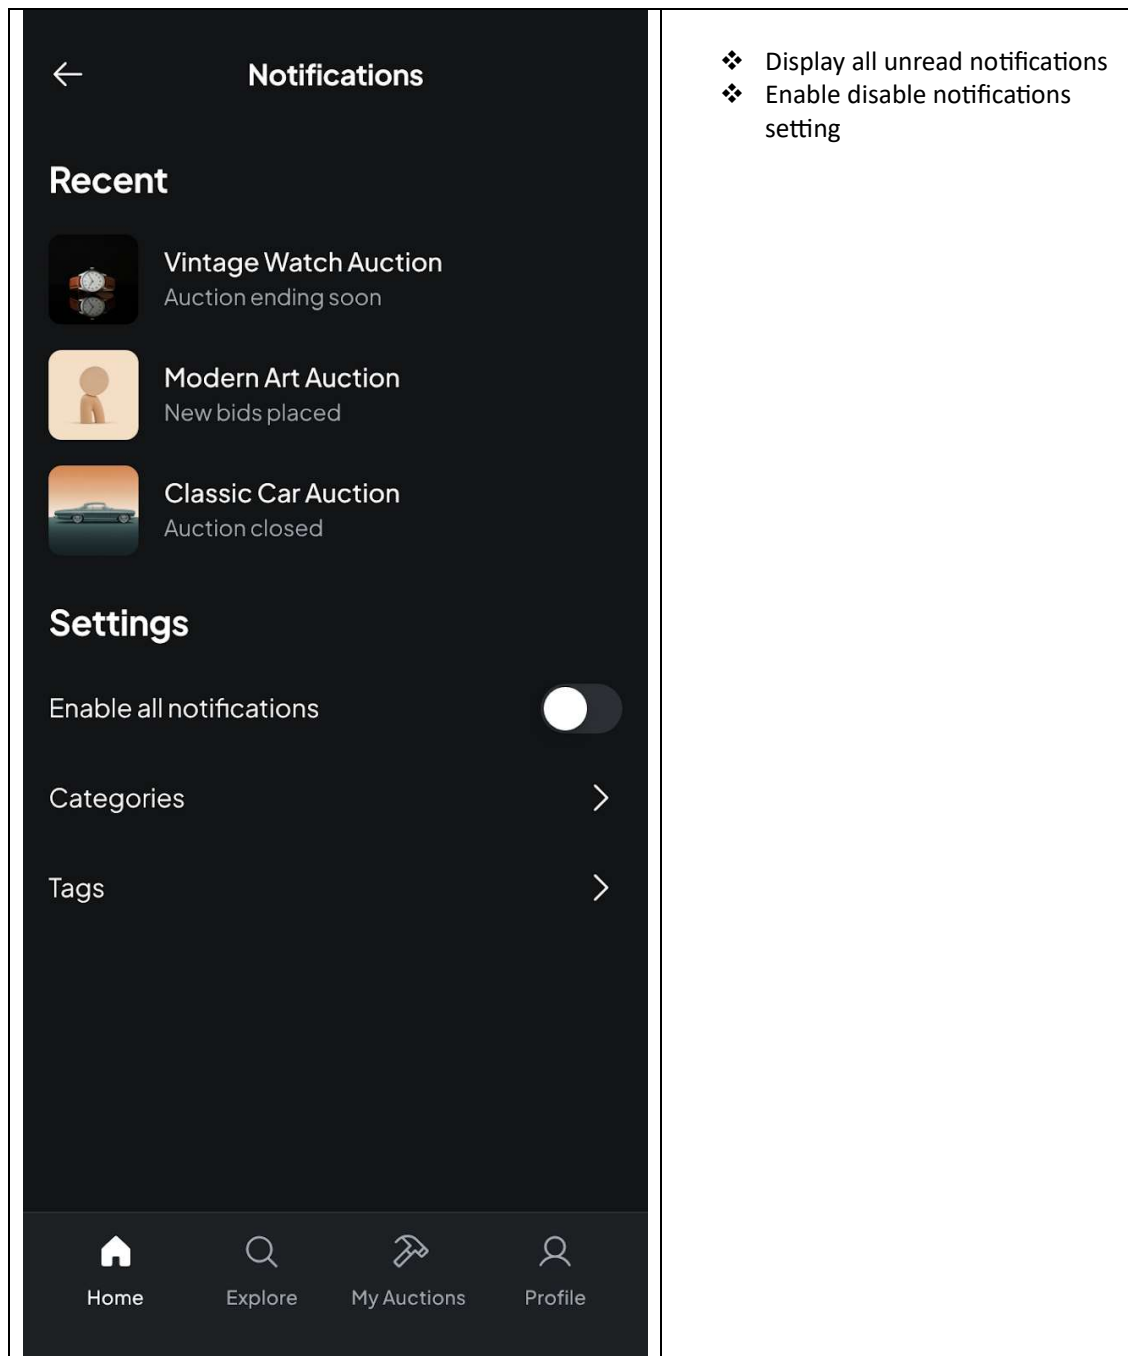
Notifications

Recent

Vintage Watch Auction
Auction ending soon

Modern Art Auction
New bids placed

Classic Car Auction
Auction closed

Settings

Enable all notifications

Categories

Tags

Home Explore My Auctions Profile

❖ Display all unread notifications
❖ Enable disable notifications setting